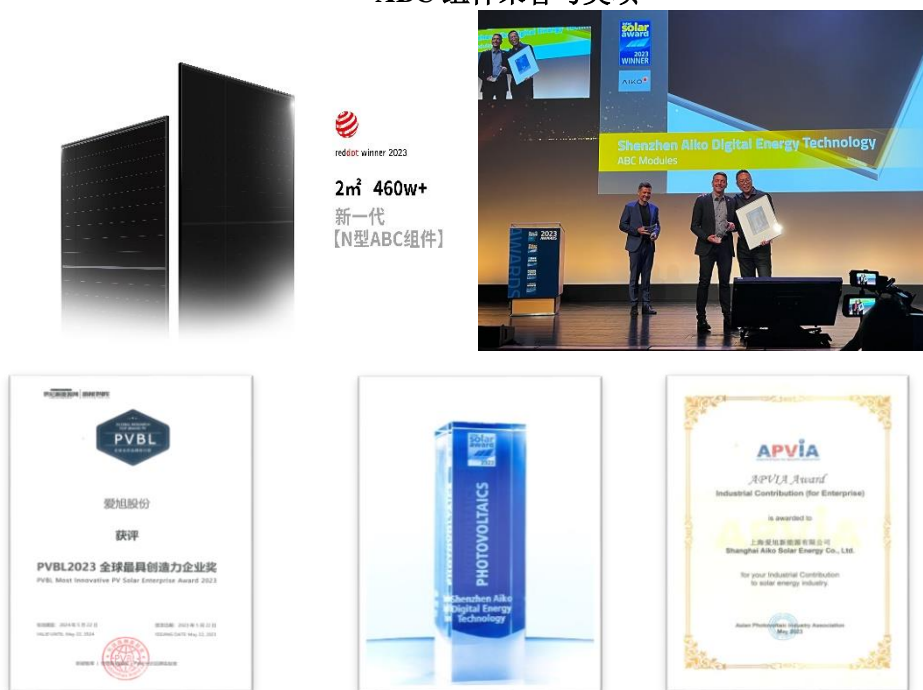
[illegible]

reddot winner 2023

2㎡ 460w+

新一代

【N型ABC组件】

The smarter E AWARD
The smarter E AWARD
2023 WINNER

AIKO

Shenzhen Aiko Digital Energy Technology

ABC Modules

AWARDS

PVBL

爱旭股份

获评

PVBL2023 全球最具创造力企业奖

PVBL Most Innovative PV Solar Enterprise Award 2023

Solar award 2023

PHOTOVOLTAICS

Shenzhen Aiko Digital Energy Technology

APVIA

APVIA Award

Industrial Contribution (for Enterprise)

is awarded to

上海爱旭新能源有限公司

Shanghai Aiko Solar Energy Co., Ltd.

for your Industrial Contribution to solar energy industry.

Asian Photovoltaic Industry Association

May 2023